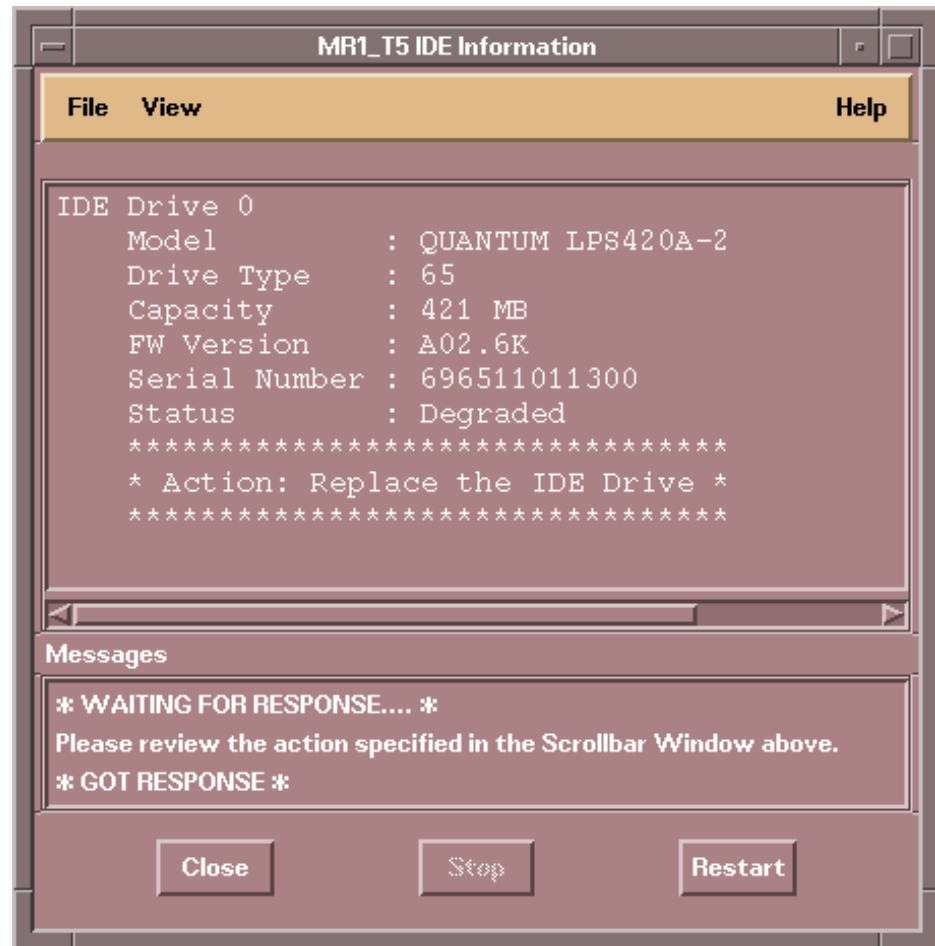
MR1_T5 IDE Information

File View Help

IDE Drive 0
Model : QUANTUM LPS420A-2
Drive Type : 65
Capacity : 421 MB
FW Version : A02.6K
Serial Number : 696511011300
Status : Degraded
***********************************
* Action: Replace the IDE Drive *
***********************************

Messages

* WAITING FOR RESPONSE.... *
Please review the action specified in the Scrollbar Window above.
* GOT RESPONSE *

Close Stop Restart